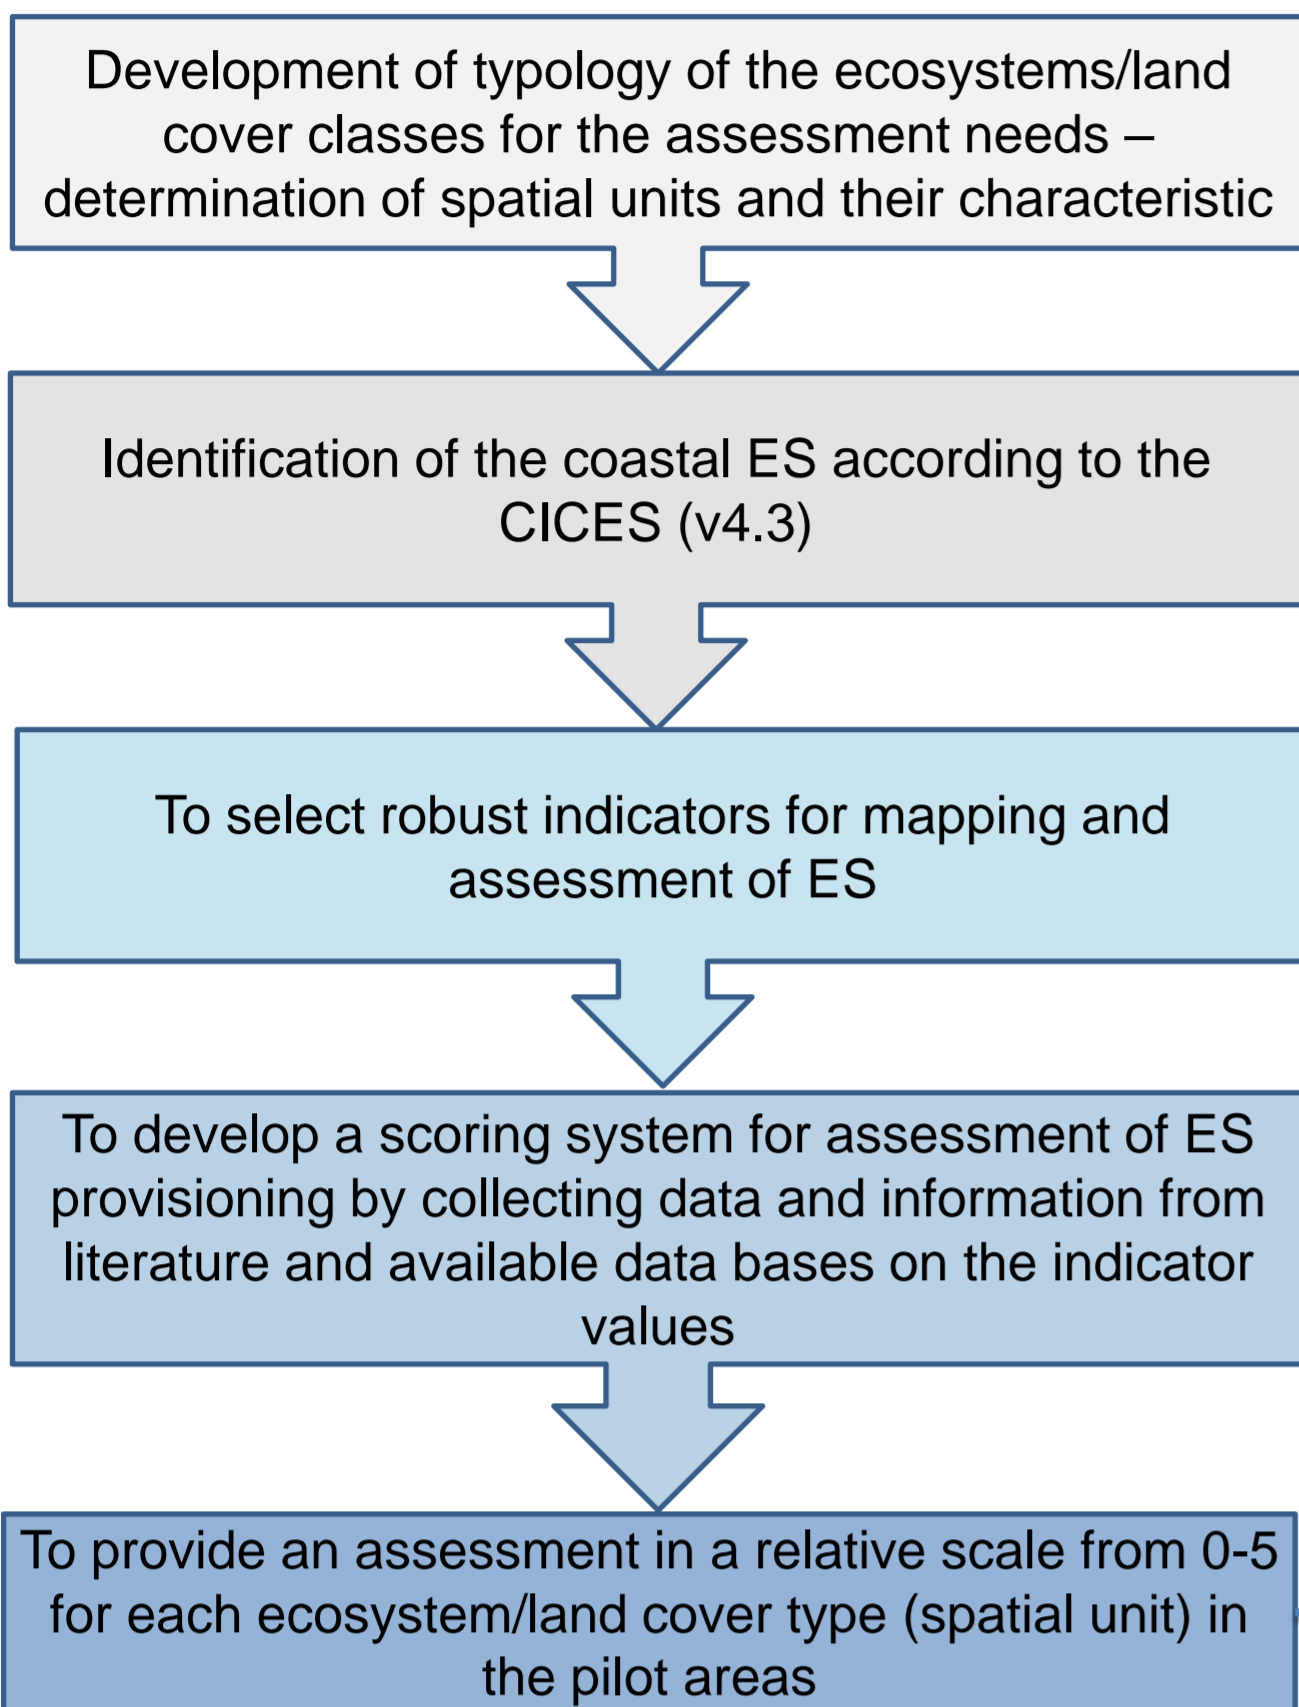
Development of typology of the ecosystems/land cover classes for the assessment needs – determination of spatial units and their characteristic

Identification of the coastal ES according to the CICES (v4.3)

To select robust indicators for mapping and assessment of ES

To develop a scoring system for assessment of ES provisioning by collecting data and information from literature and available data bases on the indicator values

To provide an assessment in a relative scale from 0-5 for each ecosystem/land cover type (spatial unit) in the pilot areas